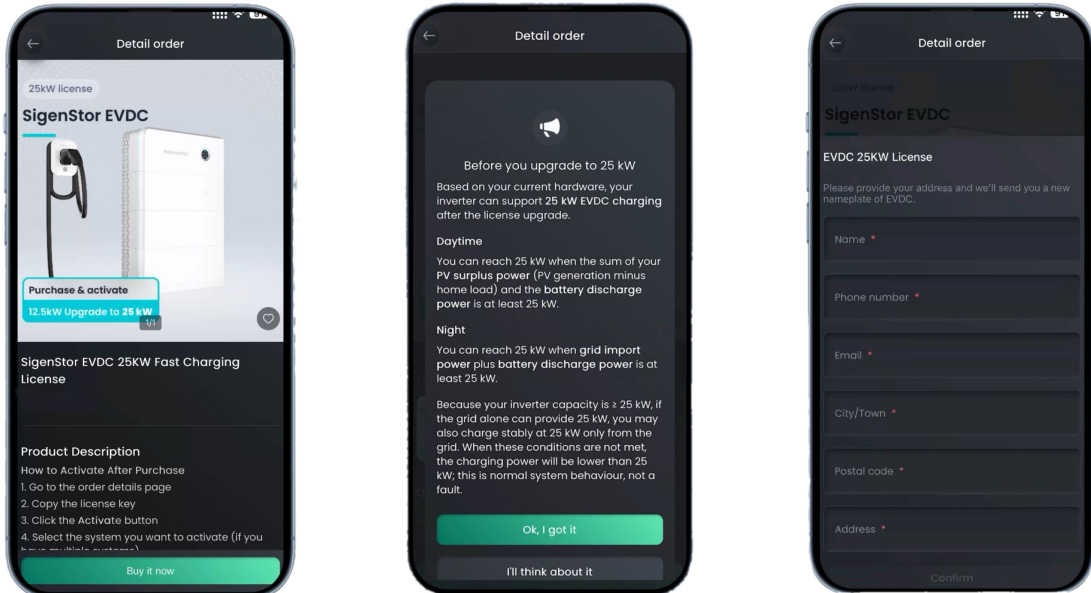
Detail order

25kW license

SigenStor EVDC

Purchase & activate

12.5kW Upgrade to 25 kW

1/1

SigenStor EVDC 25KW Fast Charging License

Product Description

How to Activate After Purchase

1. Go to the order details page

2. Copy the license key

3. Click the Activate button

4. Select the system you want to activate (if you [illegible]

Buy it now

Detail order

Before you upgrade to 25 kW

Based on your current hardware, your inverter can support 25 kW EVDC charging after the license upgrade.

Daytime

You can reach 25 kW when the sum of your PV surplus power (PV generation minus home load) and the battery discharge power is at least 25 kW.

Night

You can reach 25 kW when grid import power plus battery discharge power is at least 25 kW.

Because your inverter capacity is ≥ 25 kW, if the grid alone can provide 25 kW, you may also charge stably at 25 kW only from the grid. When these conditions are not met, the charging power will be lower than 25 kW; this is normal system behaviour, not a fault.

Ok, I got it

I'll think about it

Detail order

25kW license

SigenStor EVDC

EVDC 25KW License

Please provide your address and we'll send you a new nameplate of EVDC.

Name *

Phone number *

Email *

City/Town *

Postal code *

Address *

Confirm